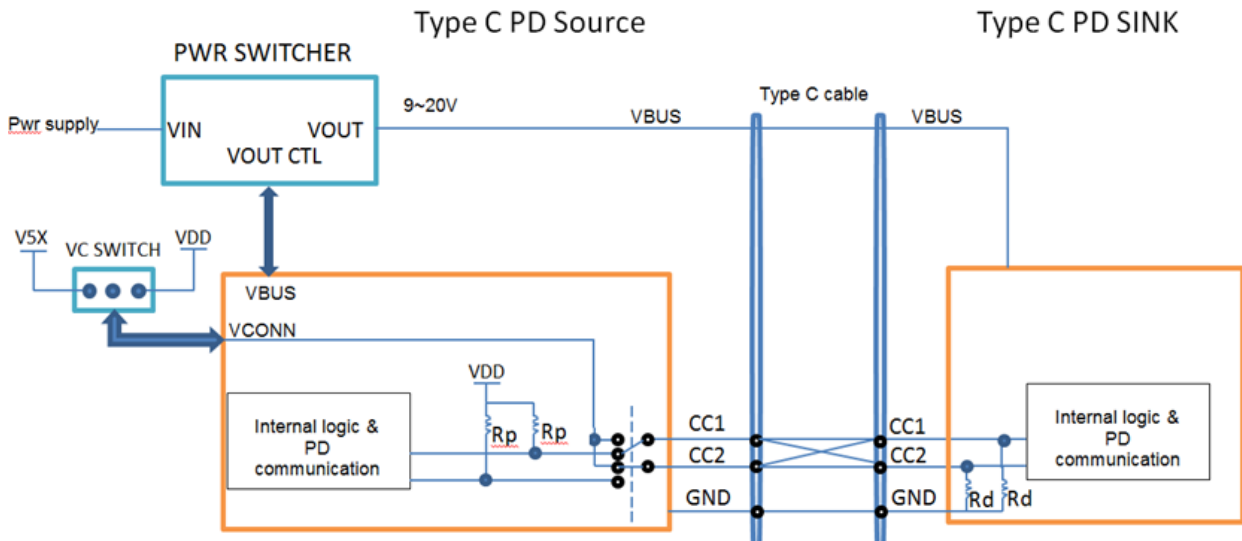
Type C PD Source

Type C PD SINK

PWR SWITCHER

Pwr supply

VIN

VOUT

VOUT CTL

9~20V

VBUS

Type C cable

VBUS

V5X

VC SWITCH

VDD

VBUS

VCONN

VDD

Internal logic & PD communication

Rp

Rp

CC1

CC2

GND

CC1

CC2

GND

Internal logic & PD communication

Rd

Rd